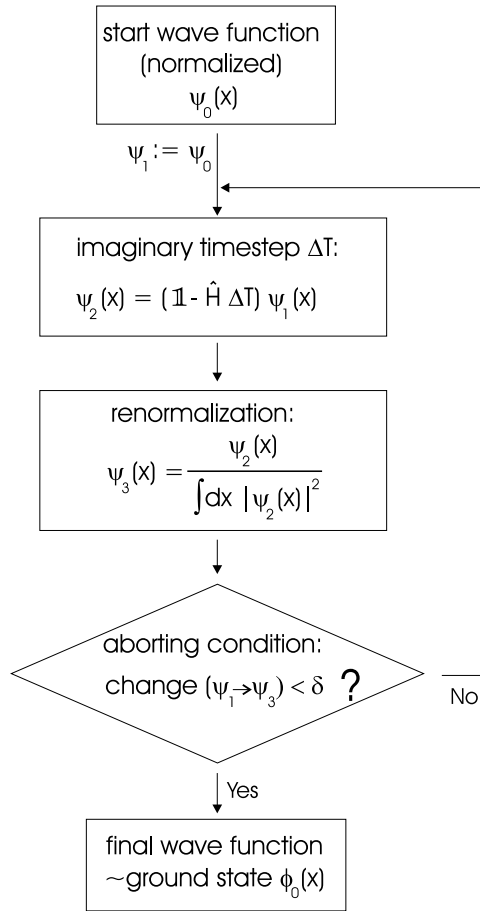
start wave function (normalized) $\psi_0(x)$

$\psi_1 := \psi_0$

imaginary timestep $\Delta T$:

$\psi_2(x) = (\mathbb{1} - \hat{H}\,\Delta T)\,\psi_1(x)$

renormalization:

$\psi_3(x) = \frac{\psi_2(x)}{\int dx\ |\psi_2(x)|^2}$

aborting condition:

change $(\psi_1 \rightarrow \psi_3) < \delta$ ?

No

Yes

final wave function ~ground state $\phi_0(x)$